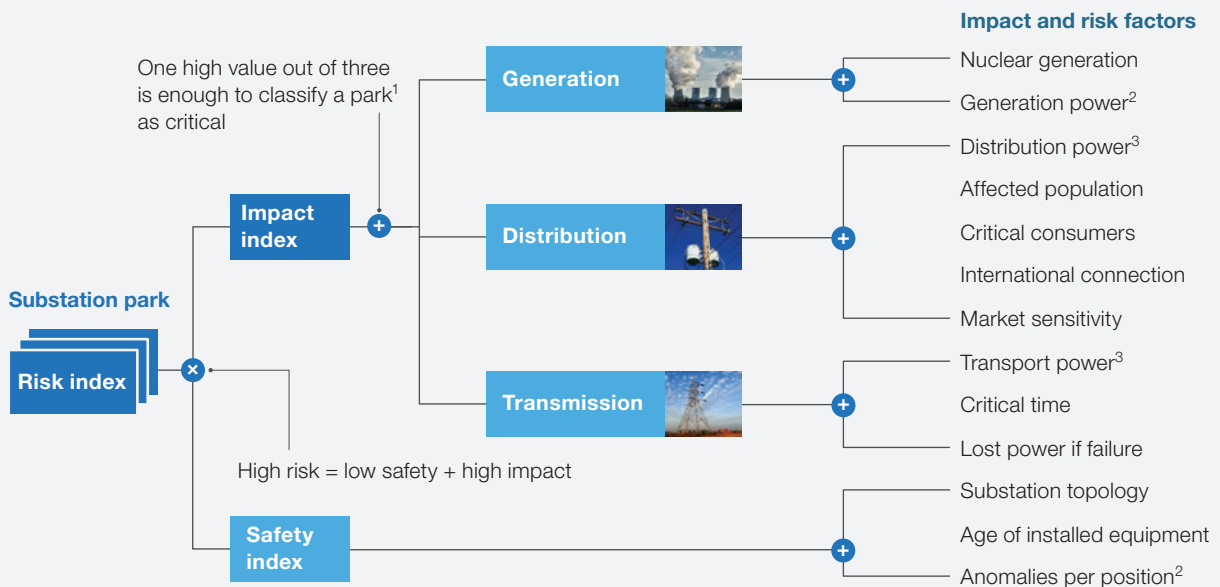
Impact and risk factors

One high value out of three is enough to classify a park$^1$ as critical

Generation

Nuclear generation

Generation power$^2$

Distribution power$^3$

Affected population

Critical consumers

International connection

Market sensitivity

Impact index

Distribution

Substation park

Risk index

Transmission

Transport power$^3$

Critical time

Lost power if failure

High risk = low safety + high impact

Substation topology

Age of installed equipment

Safety index

Anomalies per position$^2$